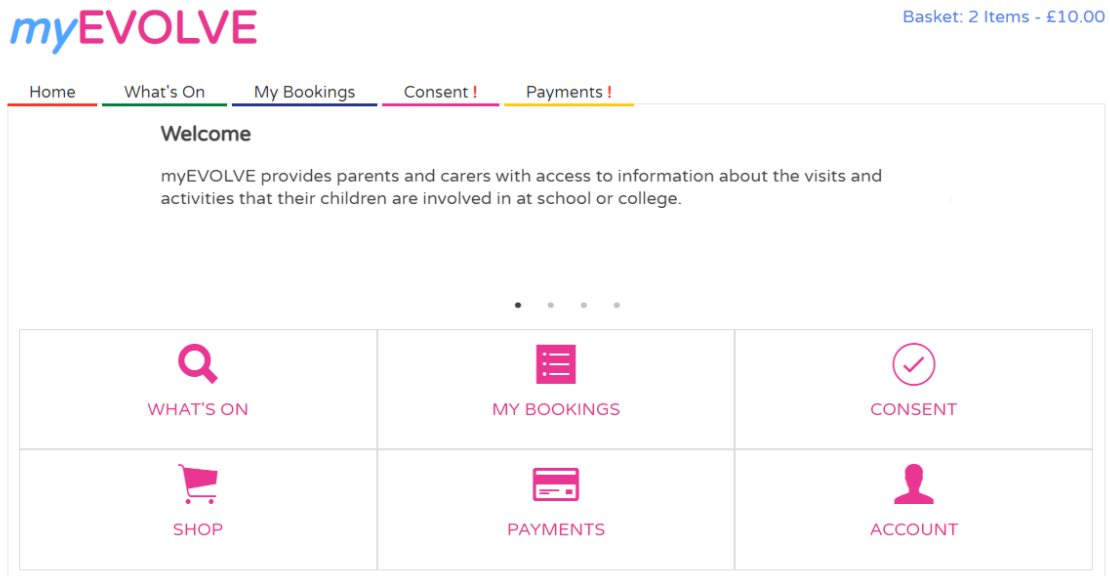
myEVOLVE

Basket: 2 Items - £10.00

Home What's On My Bookings Consent ! Payments !

Welcome

myEVOLVE provides parents and carers with access to information about the visits and activities that their children are involved in at school or college.

| WHAT'S ON | MY BOOKINGS | CONSENT |
|---|---|---|
| SHOP | PAYMENTS | ACCOUNT |